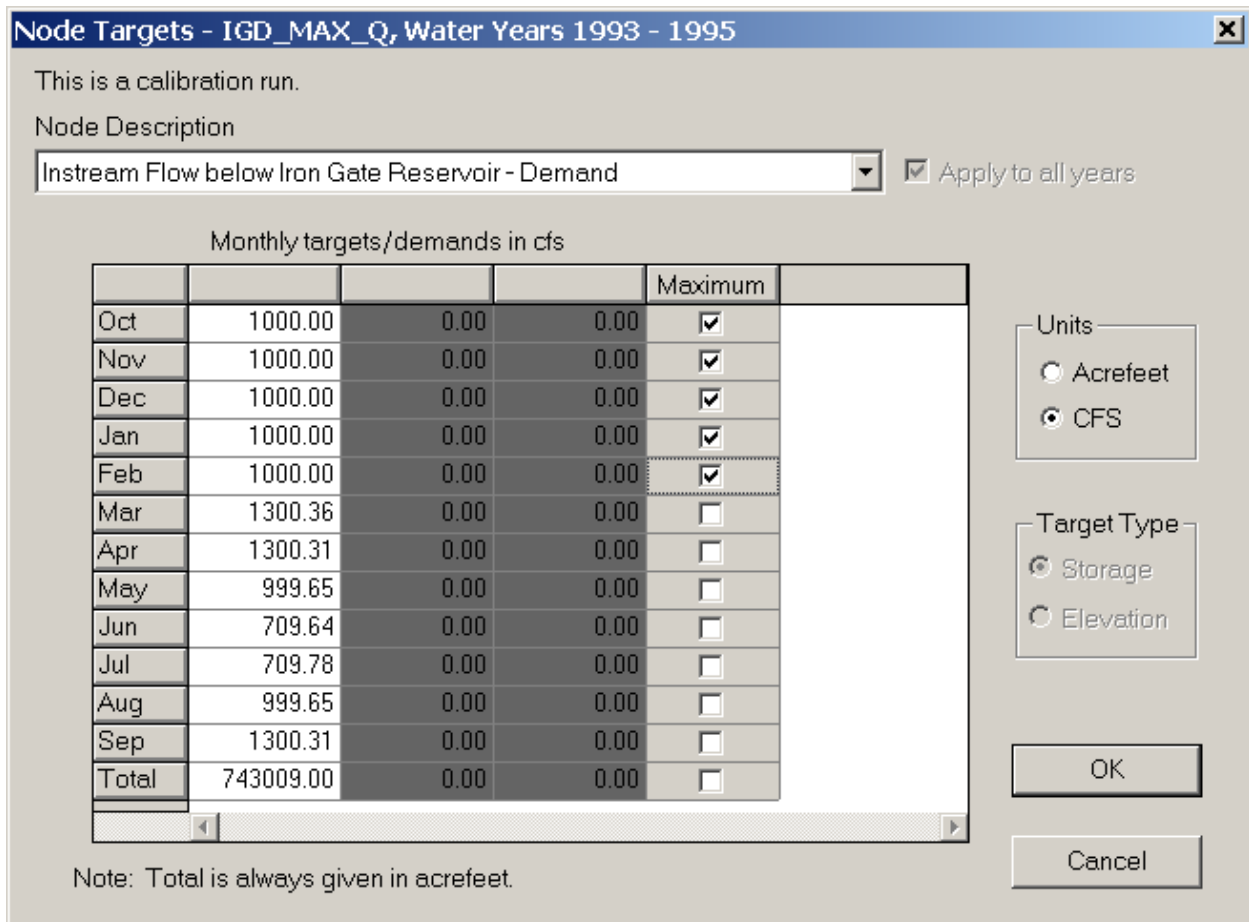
Node Targets - IGD_MAX_Q, Water Years 1993 - 1995

This is a calibration run.

Node Description

Instream Flow below Iron Gate Reservoir - Demand

Apply to all years

Monthly targets/demands in cfs

| | | | | Maximum |
|---|---|---|---|---|
| Oct | 1000.00 | 0.00 | 0.00 | ☑ |
| Nov | 1000.00 | 0.00 | 0.00 | ☑ |
| Dec | 1000.00 | 0.00 | 0.00 | ☑ |
| Jan | 1000.00 | 0.00 | 0.00 | ☑ |
| Feb | 1000.00 | 0.00 | 0.00 | ☑ |
| Mar | 1300.36 | 0.00 | 0.00 | ☐ |
| Apr | 1300.31 | 0.00 | 0.00 | ☐ |
| May | 999.65 | 0.00 | 0.00 | ☐ |
| Jun | 709.64 | 0.00 | 0.00 | ☐ |
| Jul | 709.78 | 0.00 | 0.00 | ☐ |
| Aug | 999.65 | 0.00 | 0.00 | ☐ |
| Sep | 1300.31 | 0.00 | 0.00 | ☐ |
| Total | 743009.00 | 0.00 | 0.00 | ☐ |

Units
Acrefeet
CFS

Target Type
Storage
Elevation

OK

Cancel

Note: Total is always given in acrefeet.